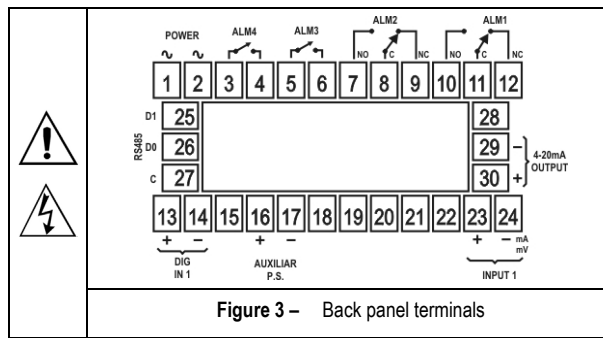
POWER
∿ ∿
ALM4
ALM3
ALM2
NO C NC
ALM1
NO C NC

1 2 3 4 5 6 7 8 9 10 11 12

D1 25
RS485 D0 26
C 27

28
29 −
30 +
4-20mA OUTPUT

13 14 15 16 17 18 19 20 21 22 23 24

+ −
DIG IN 1

+ −
AUXILIAR P.S.

+ − mA mV
INPUT 1

**Figure 3 –** Back panel terminals